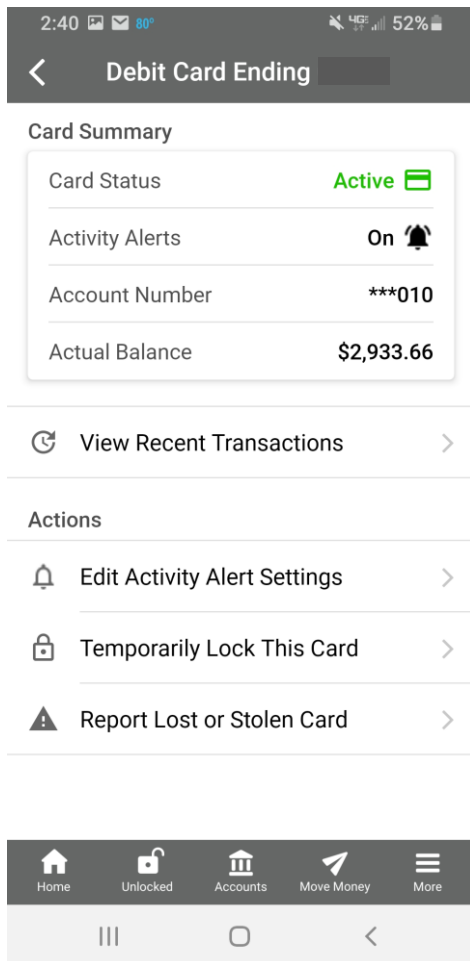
2:40 80° 4G 52%

Debit Card Ending

Card Summary

| Card Status | Active |
|---|---|
| Activity Alerts | On |
| Account Number | ***010 |
| Actual Balance | $2,933.66 |

View Recent Transactions

Actions

Edit Activity Alert Settings

Temporarily Lock This Card

Report Lost or Stolen Card

Home Unlocked Accounts Move Money More